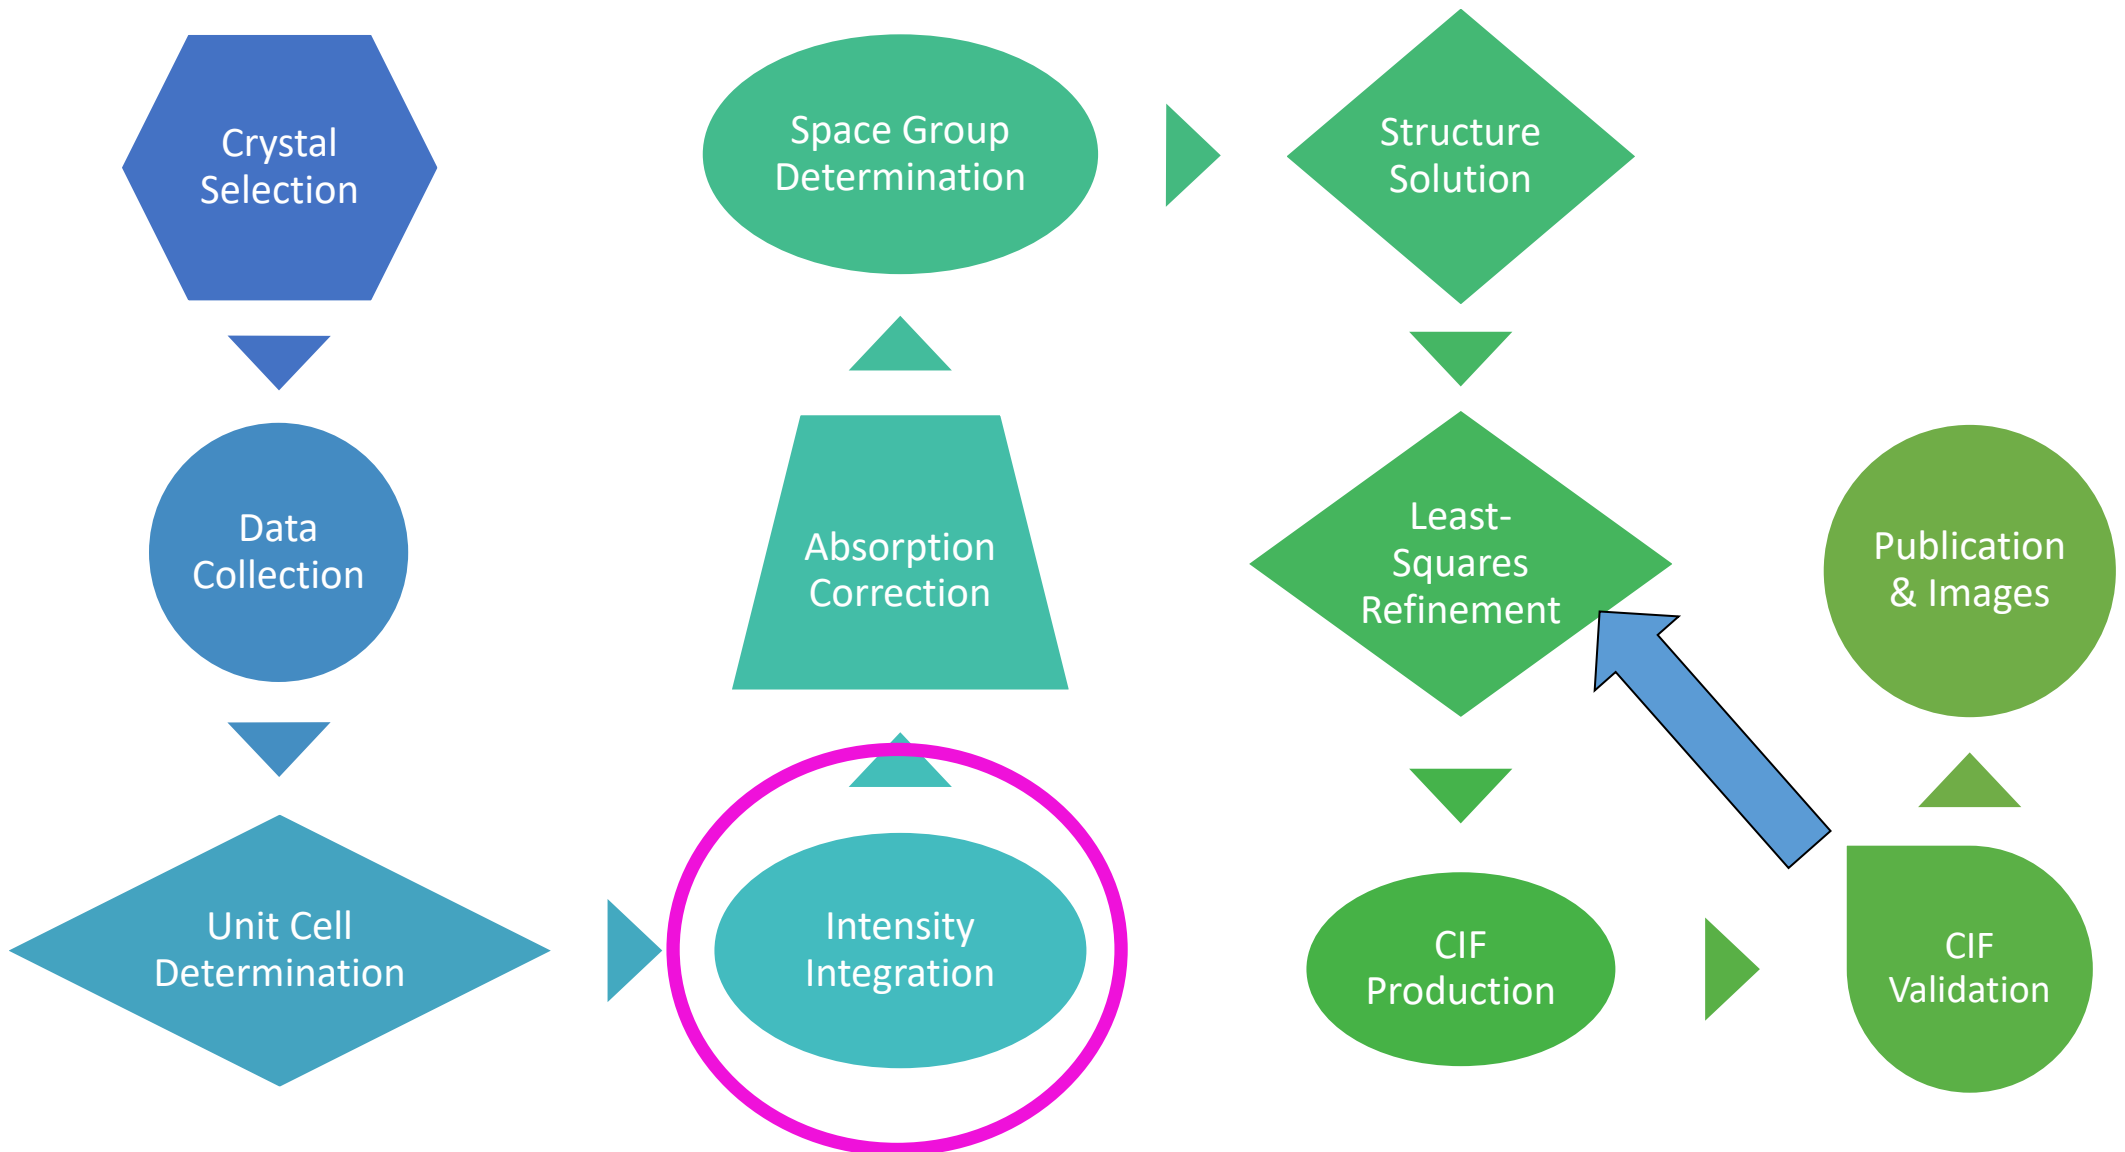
Crystal Selection

Data Collection

Unit Cell Determination

Intensity Integration

Absorption Correction

Space Group Determination

Structure Solution

Least-Squares Refinement

CIF Production

CIF Validation

Publication & Images